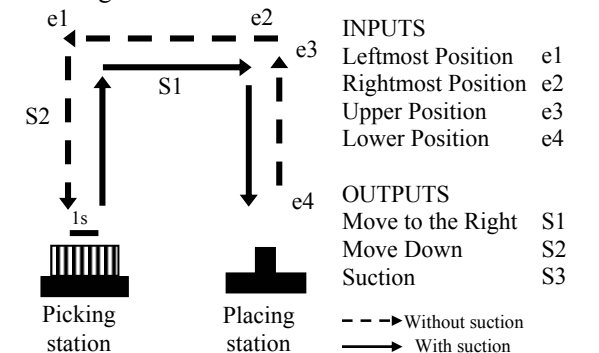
e1

e2

e3

S1

S2

e4

1s

Picking station

Placing station

INPUTS

| | |
|---|---|
| Leftmost Position | e1 |
| Rightmost Position | e2 |
| Upper Position | e3 |
| Lower Position | e4 |

OUTPUTS

| | |
|---|---|
| Move to the Right | S1 |
| Move Down | S2 |
| Suction | S3 |

Without suction

With suction